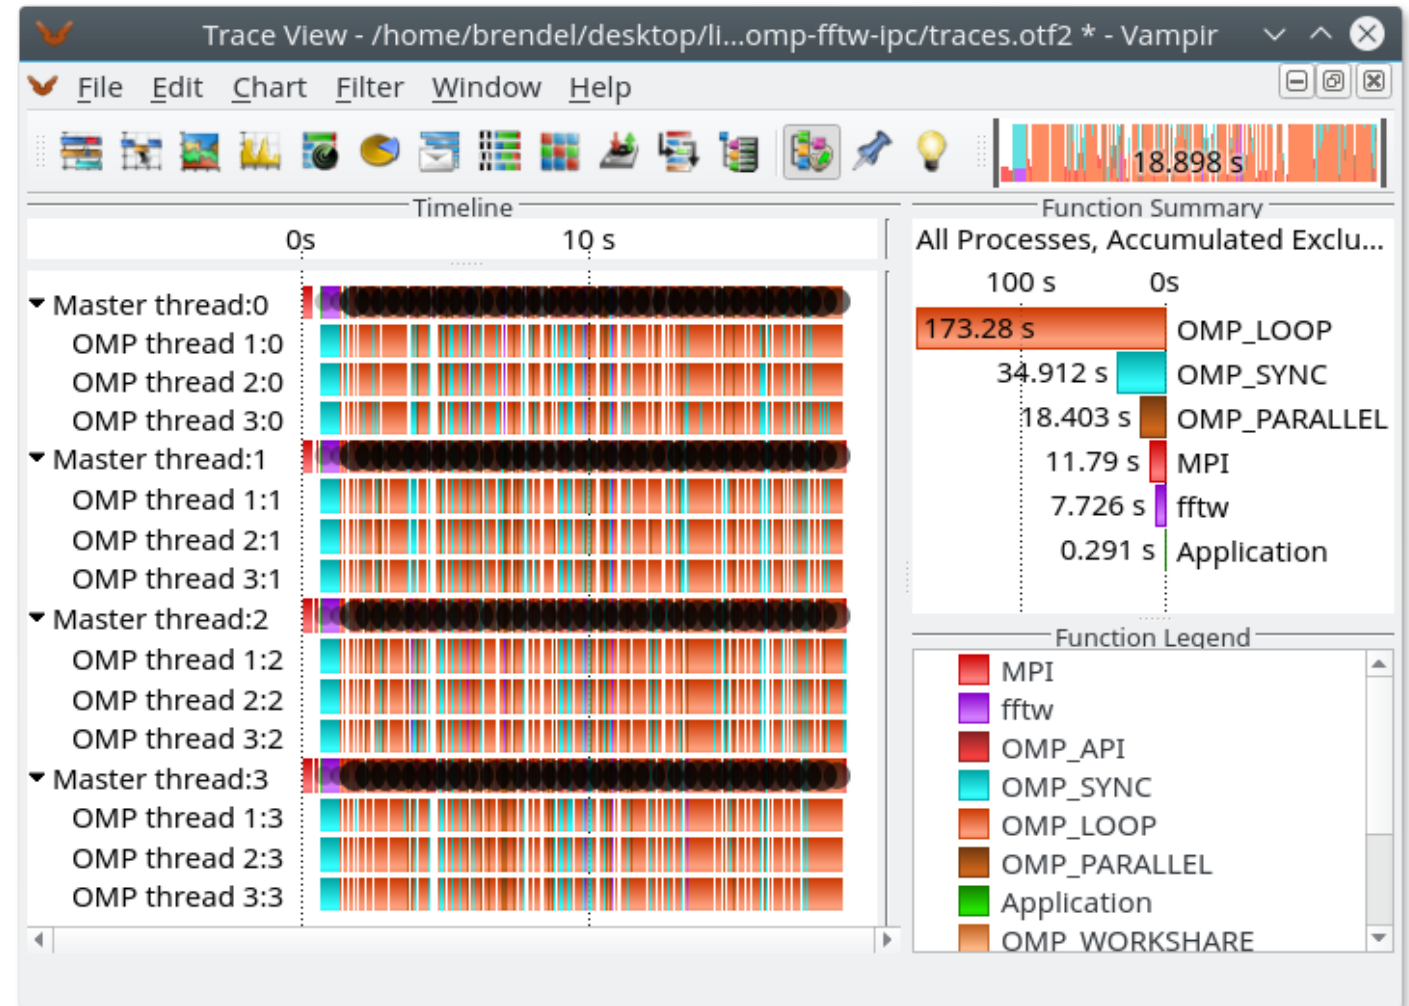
Trace View - /home/brendel/desktop/li...omp-fftw-ipc/traces.otf2 * - Vampir

File Edit Chart Filter Window Help

18.898 s

Timeline

0s 10 s

Master thread:0
OMP thread 1:0
OMP thread 2:0
OMP thread 3:0
Master thread:1
OMP thread 1:1
OMP thread 2:1
OMP thread 3:1
Master thread:2
OMP thread 1:2
OMP thread 2:2
OMP thread 3:2
Master thread:3
OMP thread 1:3
OMP thread 2:3
OMP thread 3:3

Function Summary

All Processes, Accumulated Exclu...

100 s 0s

| | |
|---|---|
| 173.28 s | OMP_LOOP |
| 34.912 s | OMP_SYNC |
| 18.403 s | OMP_PARALLEL |
| 11.79 s | MPI |
| 7.726 s | fftw |
| 0.291 s | Application |

Function Legend

MPI
fftw
OMP_API
OMP_SYNC
OMP_LOOP
OMP_PARALLEL
Application
OMP_WORKSHARE